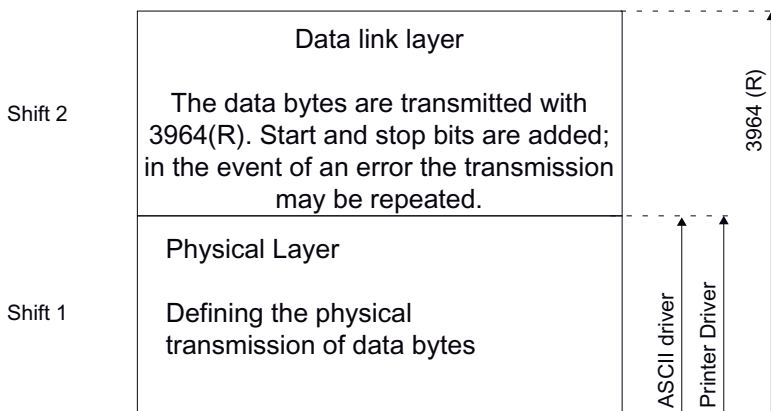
Shift 2

Data link layer

The data bytes are transmitted with 3964(R). Start and stop bits are added; in the event of an error the transmission may be repeated.

3964 (R)

Shift 1

Physical Layer

Defining the physical transmission of data bytes

ASCII driver

Printer Driver